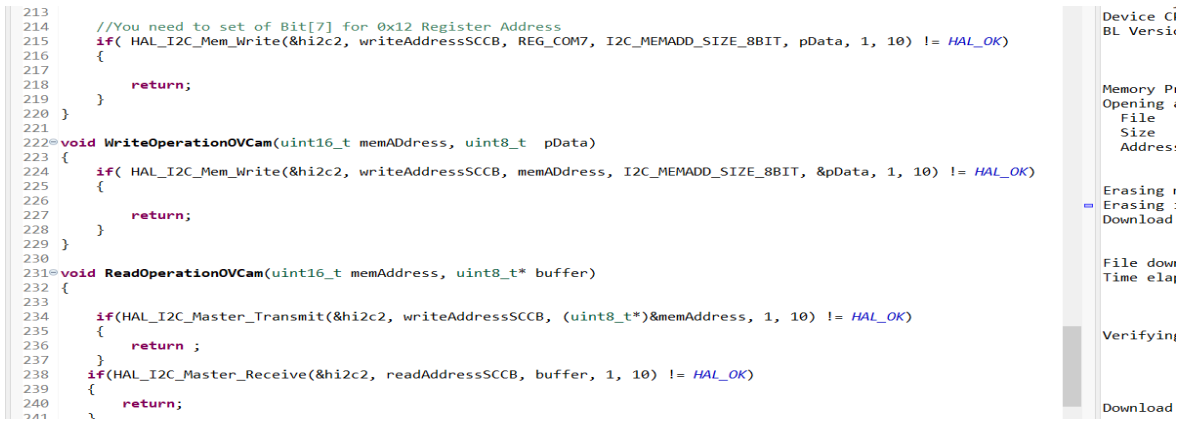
213
214     //You need to set of Bit[7] for 0x12 Register Address
215     if( HAL_I2C_Mem_Write(&hi2c2, writeAddressSCCB, REG_COM7, I2C_MEMADD_SIZE_8BIT, pData, 1, 10) != HAL_OK)
216     {
217
218         return;
219     }
220 }
221
222 void WriteOperationOVCam(uint16_t memADdress, uint8_t  pData)
223 {
224     if( HAL_I2C_Mem_Write(&hi2c2, writeAddressSCCB, memADdress, I2C_MEMADD_SIZE_8BIT, &pData, 1, 10) != HAL_OK)
225     {
226
227         return;
228     }
229 }
230
231 void ReadOperationOVCam(uint16_t memAddress, uint8_t* buffer)
232 {
233
234     if(HAL_I2C_Master_Transmit(&hi2c2, writeAddressSCCB, (uint8_t*)&memAddress, 1, 10) != HAL_OK)
235     {
236         return ;
237     }
238    if(HAL_I2C_Master_Receive(&hi2c2, readAddressSCCB, buffer, 1, 10) != HAL_OK)
239    {
240        return;
241    }

Device C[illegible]
BL Versi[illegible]

Memory P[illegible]
Opening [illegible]
File
Size
Addres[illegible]

Erasing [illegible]
Erasing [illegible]
Download

File dow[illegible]
Time ela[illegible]

Verifyin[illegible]

Download